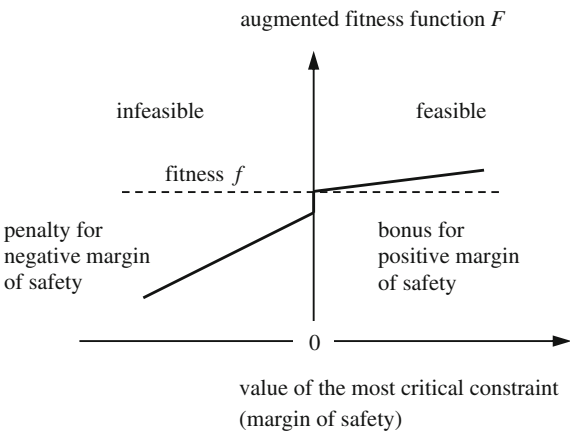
augmented fitness function $F$

infeasible

feasible

fitness $f$

penalty for negative margin of safety

bonus for positive margin of safety

0

value of the most critical constraint (margin of safety)